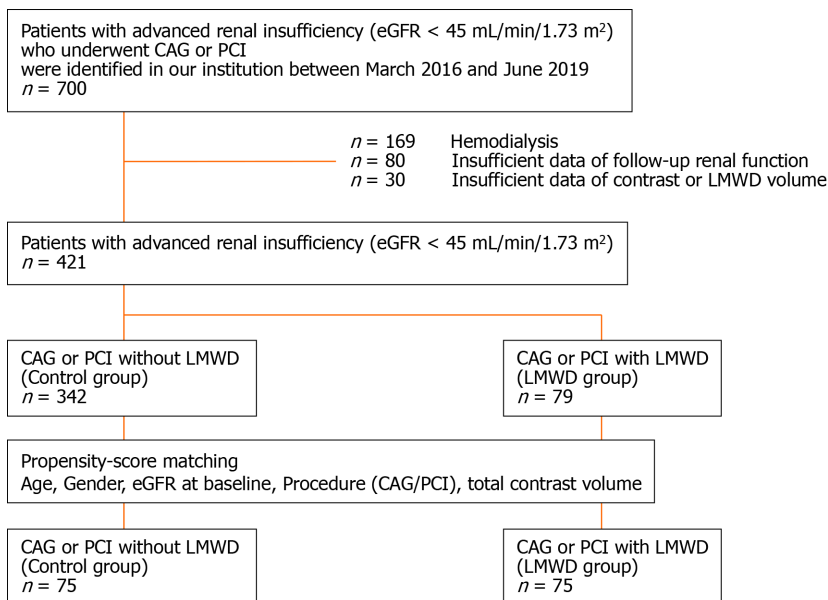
Patients with advanced renal insufficiency (eGFR < 45 mL/min/1.73 m$^2$) who underwent CAG or PCI were identified in our institution between March 2016 and June 2019
$n$ = 700

$n$ = 169 Hemodialysis
$n$ = 80 Insufficient data of follow-up renal function
$n$ = 30 Insufficient data of contrast or LMWD volume

Patients with advanced renal insufficiency (eGFR < 45 mL/min/1.73 m$^2$)
$n$ = 421

CAG or PCI without LMWD
(Control group)
$n$ = 342

CAG or PCI with LMWD
(LMWD group)
$n$ = 79

Propensity-score matching
Age, Gender, eGFR at baseline, Procedure (CAG/PCI), total contrast volume

CAG or PCI without LMWD
(Control group)
$n$ = 75

CAG or PCI with LMWD
(LMWD group)
$n$ = 75